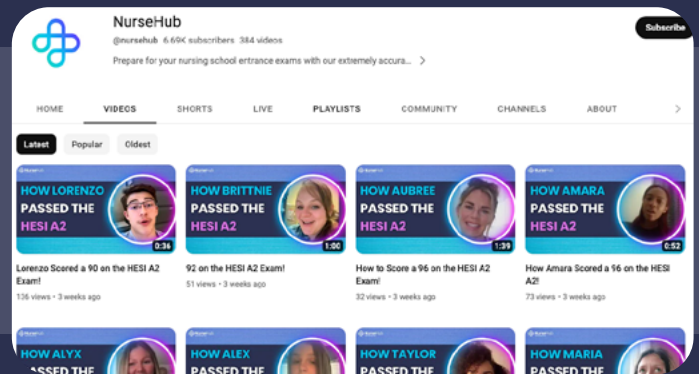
NurseHub
@nursehub 6.69K subscribers 384 videos
Prepare for your nursing school entrance exams with our extremely accura... >

Subscribe

HOME VIDEOS SHORTS LIVE PLAYLISTS COMMUNITY CHANNELS ABOUT >

Latest Popular Oldest

NurseHub
HOW LORENZO PASSED THE HESI A2
0:36
Lorenzo Scored a 90 on the HESI A2 Exam!
136 views • 3 weeks ago

NurseHub
HOW BRITTNIE PASSED THE HESI A2
1:00
92 on the HESI A2 Exam!
51 views • 3 weeks ago

NurseHub
HOW AUBREE PASSED THE HESI A2
1:39
How to Score a 96 on the HESI A2 Exam!
32 views • 3 weeks ago

NurseHub
HOW AMARA PASSED THE HESI A2
0:52
How Amara Scored a 96 on the HESI A2!
73 views • 3 weeks ago

HOW ALYX PASSED THE
HOW ALEX PASSED THE
HOW TAYLOR PASSED THE
HOW MARIA PASSED THE